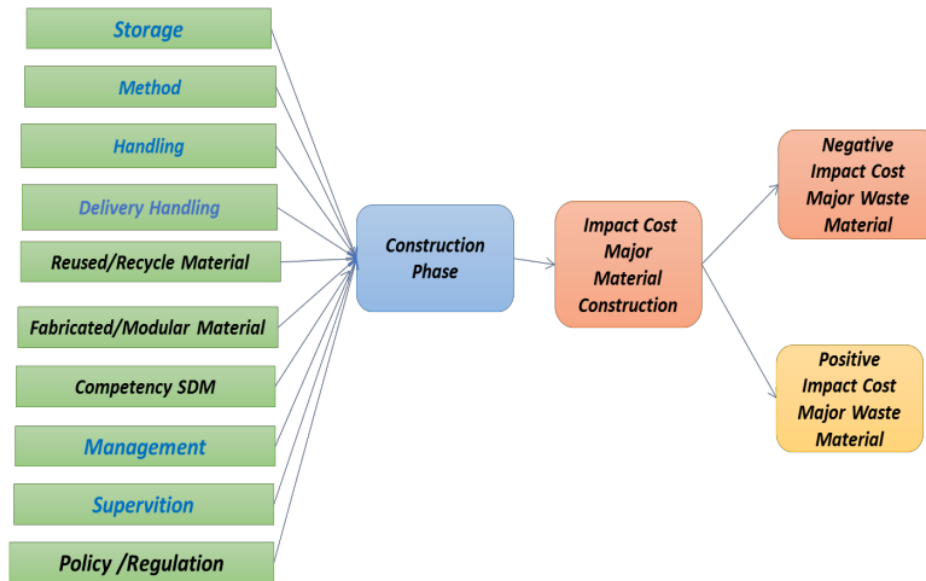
Storage

Method

Handling

Delivery Handling

Reused/Recycle Material

Fabricated/Modular Material

Competency SDM

Management

Supervition

Policy /Regulation

Construction Phase

Impact Cost Major Material Construction

Negative Impact Cost Major Waste Material

Positive Impact Cost Major Waste Material